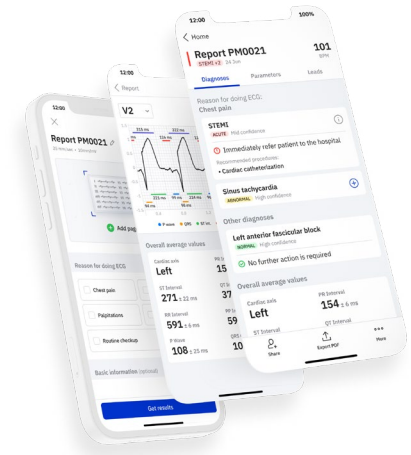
12:00

Report PM0021

Add page

Reason for doing ECG

Chest pain

Palpitations

Routine checkup

Basic information (optional)

Get results

12:00

Report

V2

Overall average values

Cardiac axis

Left

ST Interval

271 ± 22 ms

RR Interval

591 ± 6 ms

P Wave

108 ± 25 ms

PR

37

59

QRS

12:00

100%

Home

Report PM0021

STEMI +2

24 Jun

101

BPM

Diagnoses

Parameters

Leads

Reason for doing ECG:

Chest pain

STEMI

ACUTE

Mid confidence

Immediately refer patient to the hospital

Recommended procedures:

• Cardiac catheterization

Sinus tachycardia

ABNORMAL

High confidence

Other diagnoses

Left anterior fascicular block

NORMAL

High confidence

No further action is required

Overall average values

Cardiac axis

Left

PR Interval

154 ± 6 ms

ST Interval

QT Interval

Share

Export PDF

More